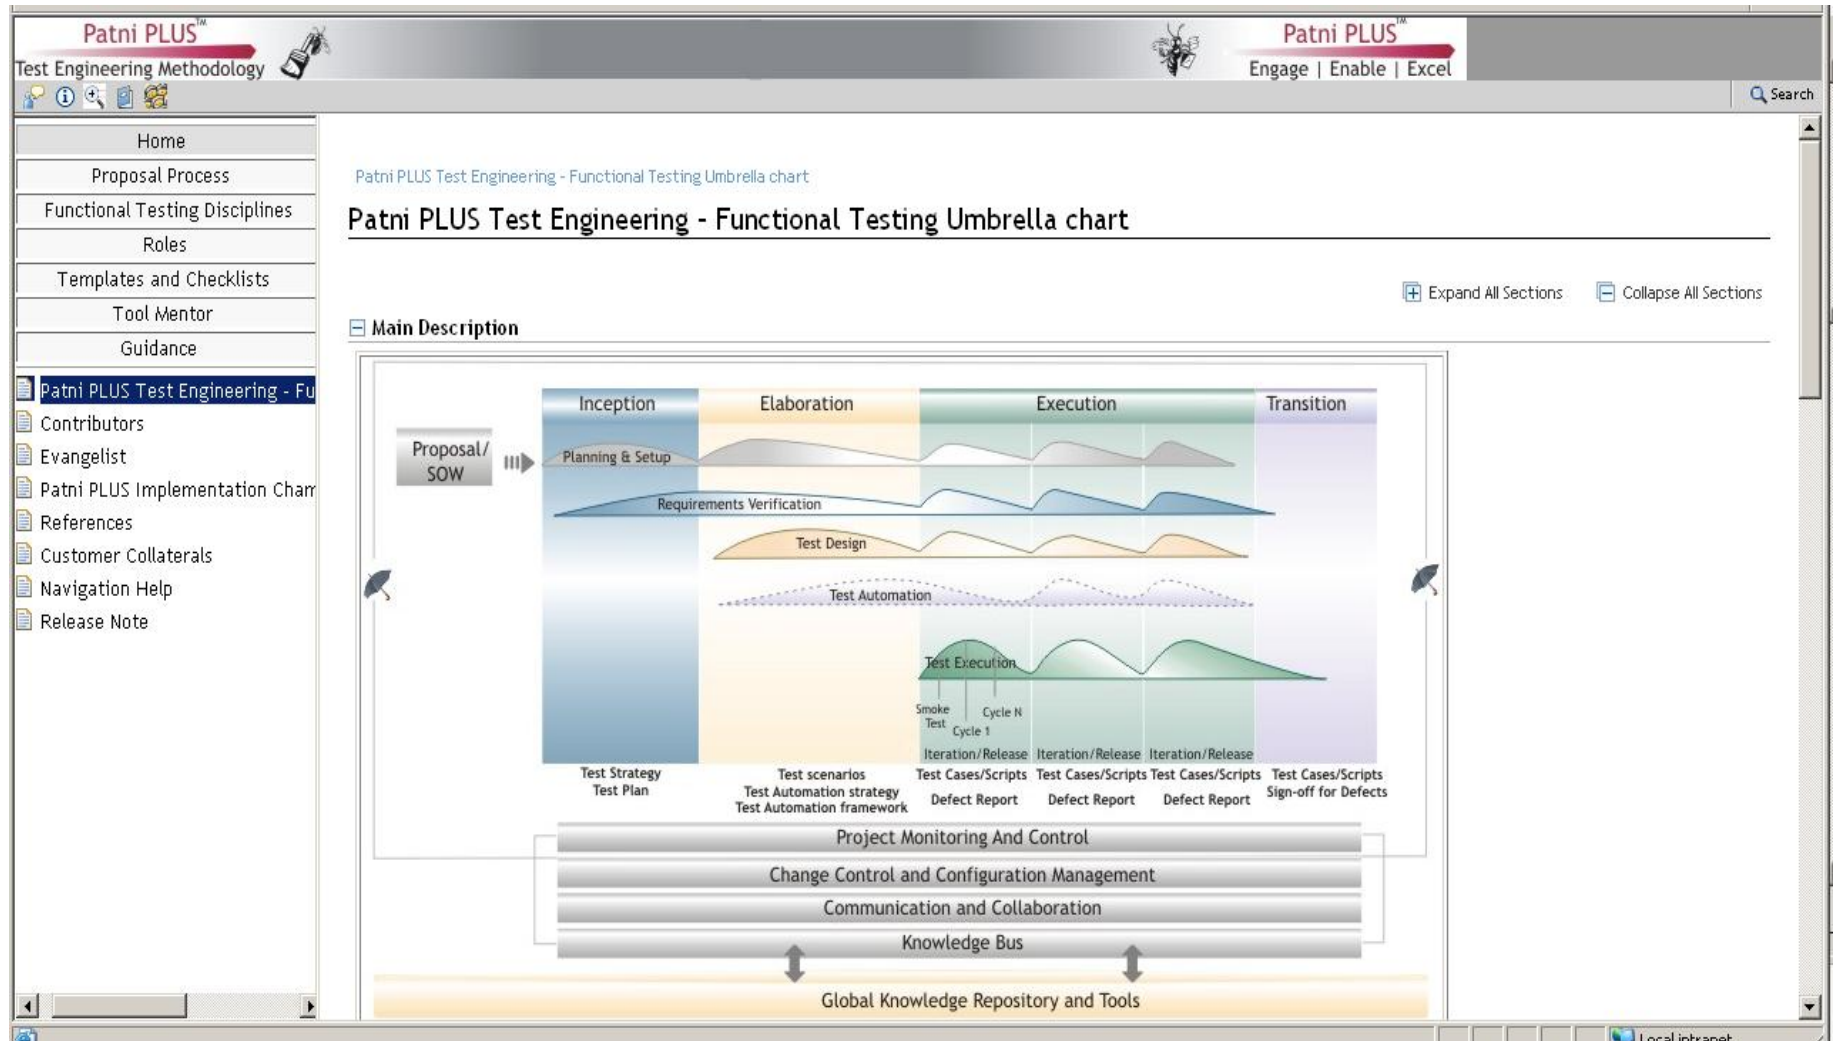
Patni PLUS™
Test Engineering Methodology

Patni PLUS™
Engage | Enable | Excel

Search

Home
Proposal Process
Functional Testing Disciplines
Roles
Templates and Checklists
Tool Mentor
Guidance

Patni PLUS Test Engineering - Fu
Contributors
Evangelist
Patni PLUS Implementation Charr
References
Customer Collaterals
Navigation Help
Release Note

Patni PLUS Test Engineering - Functional Testing Umbrella chart

Patni PLUS Test Engineering - Functional Testing Umbrella chart

Expand All Sections
Collapse All Sections

Main Description

Inception
Elaboration
Execution
Transition

Proposal/ SOW

Planning & Setup
Requirements Verification
Test Design
Test Automation
Test Execution
Smoke Test
Cycle 1
Cycle N
Iteration/Release
Iteration/Release
Iteration/Release

Test Strategy
Test Plan
Test scenarios
Test Automation strategy
Test Automation framework
Test Cases/Scripts
Defect Report
Test Cases/Scripts
Defect Report
Test Cases/Scripts
Defect Report
Test Cases/Scripts
Sign-off for Defects

Project Monitoring And Control
Change Control and Configuration Management
Communication and Collaboration
Knowledge Bus
Global Knowledge Repository and Tools

Local intranet